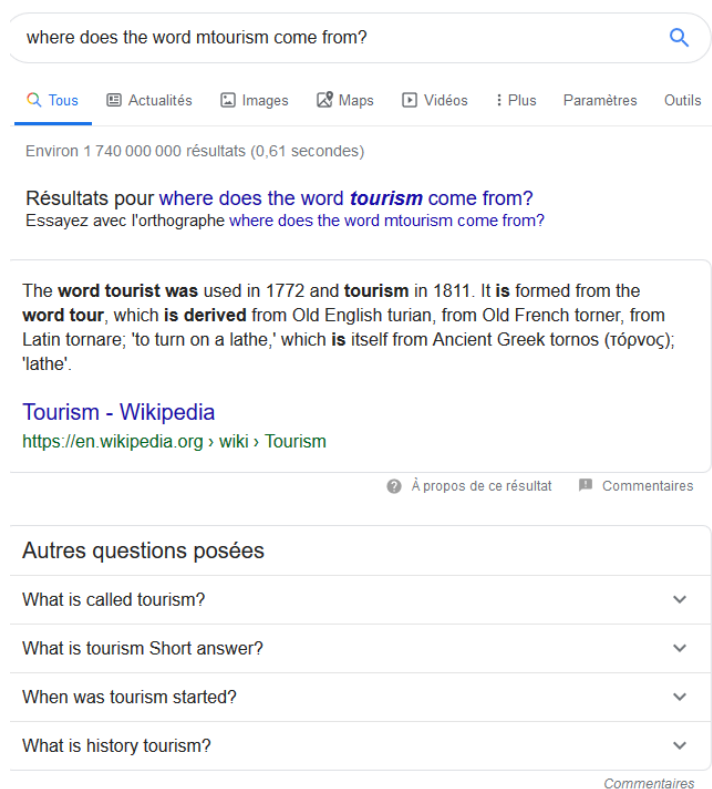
where does the word mtourism come from?

Tous   Actualités   Images   Maps   Vidéos   Plus   Paramètres   Outils

Environ 1 740 000 000 résultats (0,61 secondes)

Résultats pour where does the word ***tourism*** come from?
Essayez avec l'orthographe where does the word mtourism come from?

The **word tourist was** used in 1772 and **tourism** in 1811. It **is** formed from the **word tour**, which **is derived** from Old English turian, from Old French torner, from Latin tornare; 'to turn on a lathe,' which **is** itself from Ancient Greek tornos (τόρνος); 'lathe'.

Tourism - Wikipedia
https://en.wikipedia.org › wiki › Tourism

À propos de ce résultat   Commentaires

Autres questions posées

What is called tourism?

What is tourism Short answer?

When was tourism started?

What is history tourism?

Commentaires